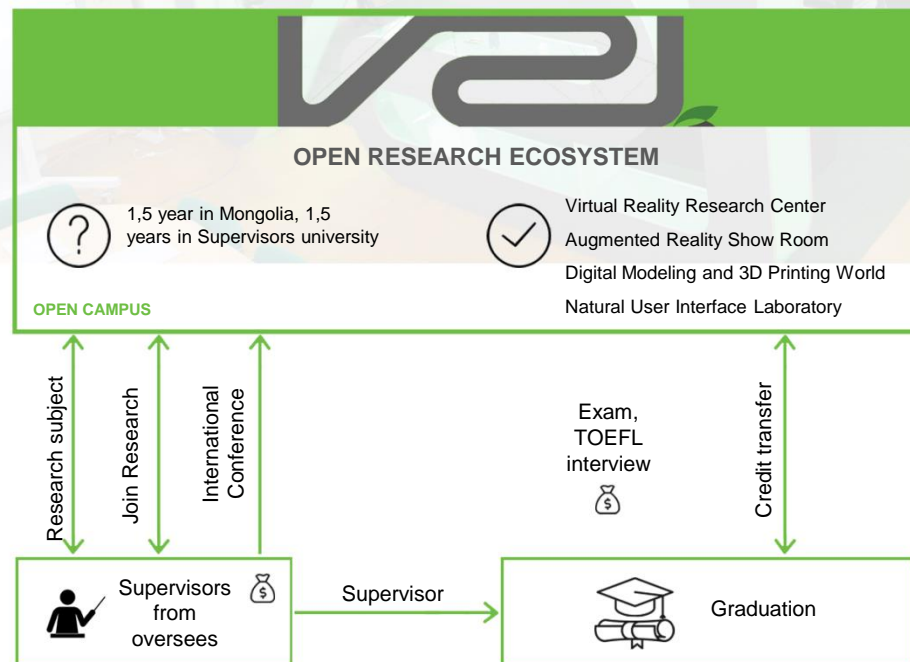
OPEN RESEARCH ECOSYSTEM

1,5 year in Mongolia, 1,5 years in Supervisors university

Virtual Reality Research Center
Augmented Reality Show Room
Digital Modeling and 3D Printing World
Natural User Interface Laboratory

OPEN CAMPUS

Research subject

Join Research

International Conference

Exam, TOEFL interview

Credit transfer

Supervisors from oversees

Supervisor

Graduation